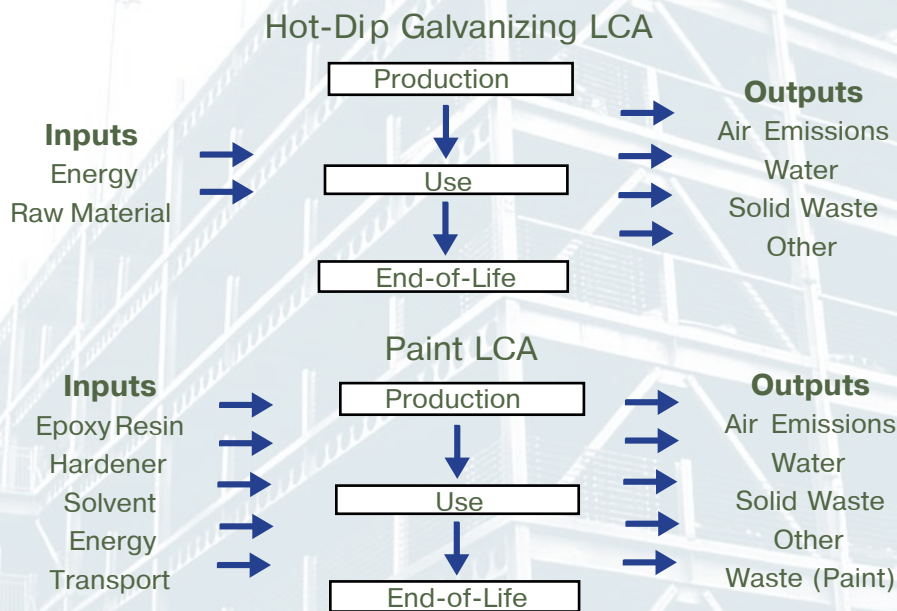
Hot-Dip Galvanizing LCA

Production

Use

End-of-Life

Inputs
Energy
Raw Material

Outputs
Air Emissions
Water
Solid Waste
Other

Paint LCA

Production

Use

End-of-Life

Inputs
Epoxy Resin
Hardener
Solvent
Energy
Transport

Outputs
Air Emissions
Water
Solid Waste
Other
Waste (Paint)